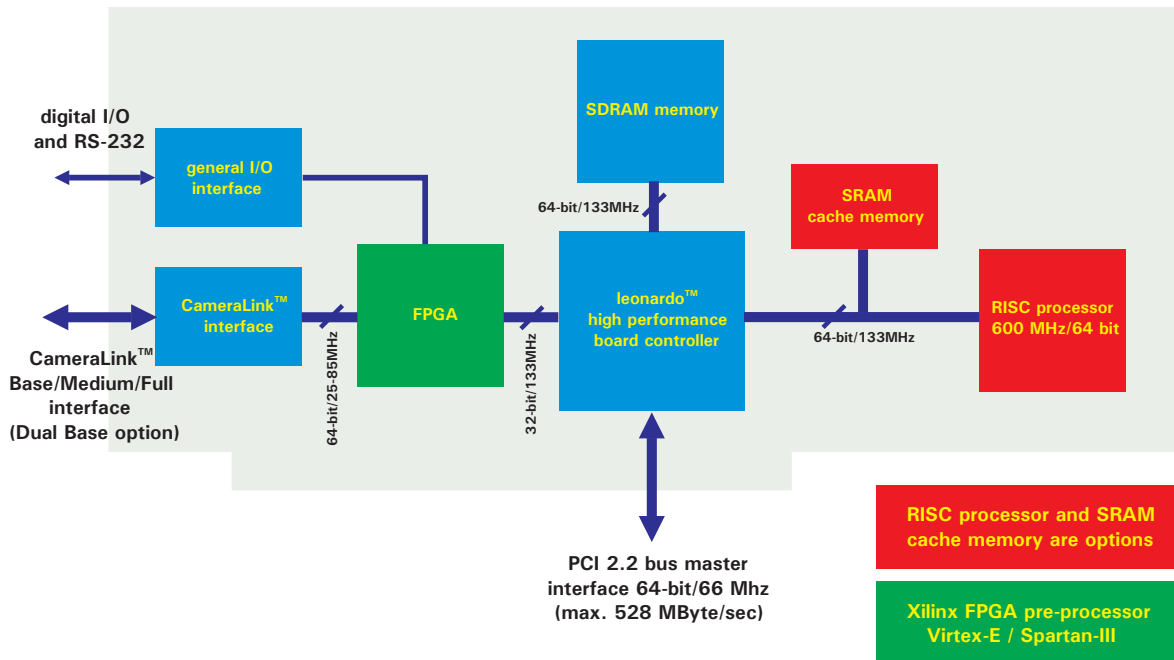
digital I/O and RS-232

general I/O interface

SDRAM memory

64-bit/133MHz

SRAM cache memory

CameraLink™ interface

FPGA

leonardo™ high performance board controller

RISC processor 600 MHz/64 bit

64-bit/133MHz

CameraLink™ Base/Medium/Full interface (Dual Base option)

64-bit/25-85MHz

32-bit/133MHz

PCI 2.2 bus master interface 64-bit/66 Mhz (max. 528 MByte/sec)

RISC processor and SRAM cache memory are options

Xilinx FPGA pre-processor Virtex-E / Spartan-III